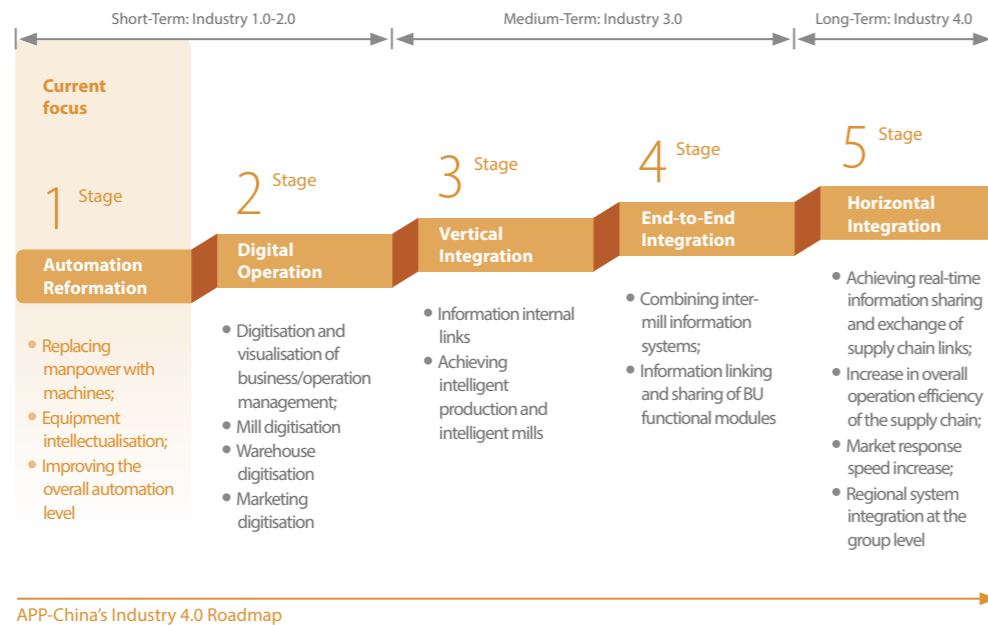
Short-Term: Industry 1.0-2.0

Medium-Term: Industry 3.0

Long-Term: Industry 4.0

Current focus

1 Stage

Automation Reformation

- Replacing manpower with machines;
- Equipment intellectualisation;
- Improving the overall automation level

2 Stage

Digital Operation

- Digitisation and visualisation of business/operation management;
- Mill digitisation
- Warehouse digitisation
- Marketing digitisation

3 Stage

Vertical Integration

- Information internal links
- Achieving intelligent production and intelligent mills

4 Stage

End-to-End Integration

- Combining inter-mill information systems;
- Information linking and sharing of BU functional modules

5 Stage

Horizontal Integration

- Achieving real-time information sharing and exchange of supply chain links;
- Increase in overall operation efficiency of the supply chain;
- Market response speed increase;
- Regional system integration at the group level

APP-China's Industry 4.0 Roadmap